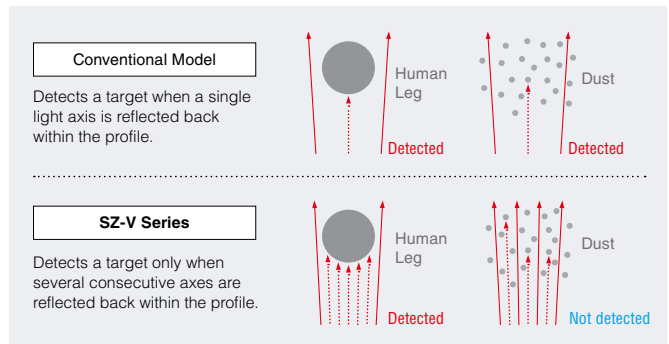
Conventional Model

Detects a target when a single light axis is reflected back within the profile.

Human Leg

Detected

Dust

Detected

SZ-V Series

Detects a target only when several consecutive axes are reflected back within the profile.

Human Leg

Detected

Dust

Not detected